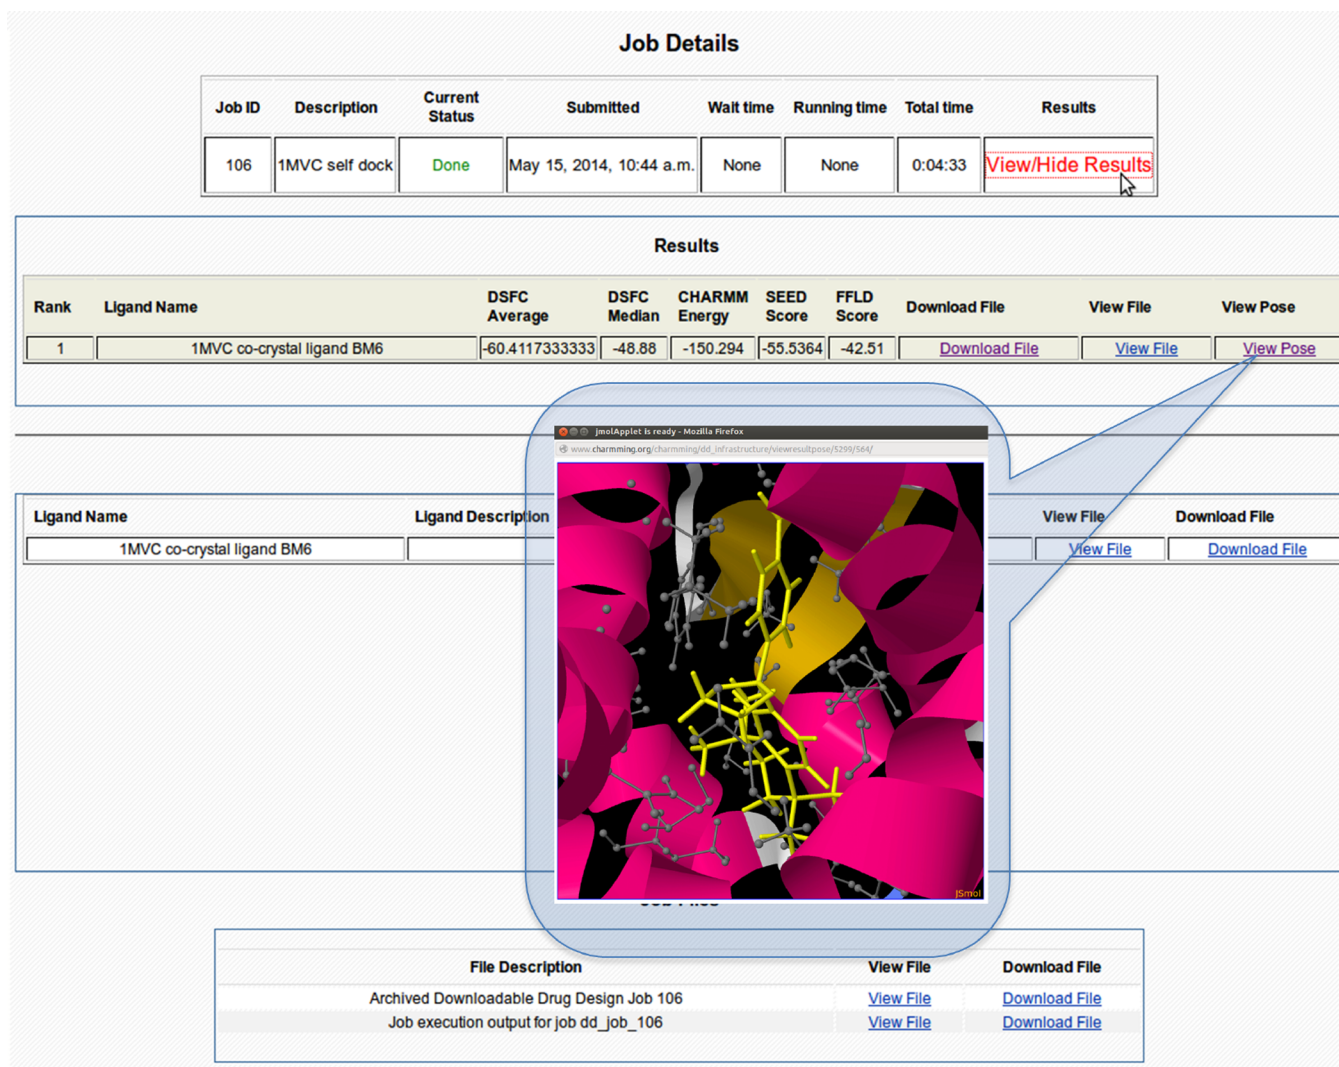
Job Details

| Job ID | Description | Current Status | Submitted | Wait time | Running time | Total time | Results |
|---|---|---|---|---|---|---|---|
| 106 | 1MVC self dock | Done | May 15, 2014, 10:44 a.m. | None | None | 0:04:33 | View/Hide Results |

Results

| Rank | Ligand Name | DSFC Average | DSFC Median | CHARMM Energy | SEED Score | FFLD Score | Download File | View File | View Pose |
|---|---|---|---|---|---|---|---|---|---|
| 1 | 1MVC co-crystal ligand BM6 | -60.4117333333 | -48.88 | -150.294 | -55.5364 | -42.51 | Download File | View File | View Pose |

jmolApplet is ready - Mozilla Firefox
www.charmming.org/charmming/dd_infrastructure/viewresultpose/5299/564/

JSmol

| Ligand Name | Ligand Description | View File | Download File |
|---|---|---|---|
| 1MVC co-crystal ligand BM6 | | View File | Download File |

| File Description | View File | Download File |
|---|---|---|
| Archived Downloadable Drug Design Job 106 | View File | Download File |
| Job execution output for job dd_job_106 | View File | Download File |